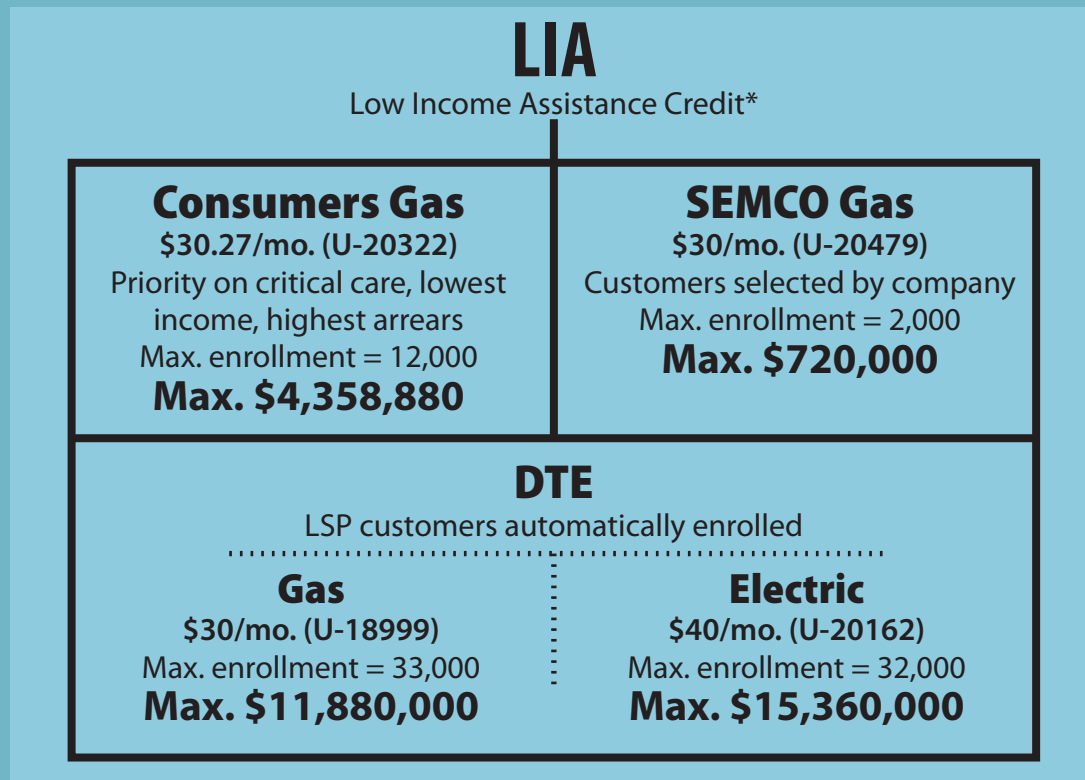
LIA
Low Income Assistance Credit*

Consumers Gas
\$30.27/mo. (U-20322)
Priority on critical care, lowest income, highest arrears
Max. enrollment = 12,000
Max. \$4,358,880

SEMCO Gas
\$30/mo. (U-20479)
Customers selected by company
Max. enrollment = 2,000
Max. \$720,000

DTE
LSP customers automatically enrolled

Gas
\$30/mo. (U-18999)
Max. enrollment = 33,000
Max. \$11,880,000

Electric
\$40/mo. (U-20162)
Max. enrollment = 32,000
Max. \$15,360,000